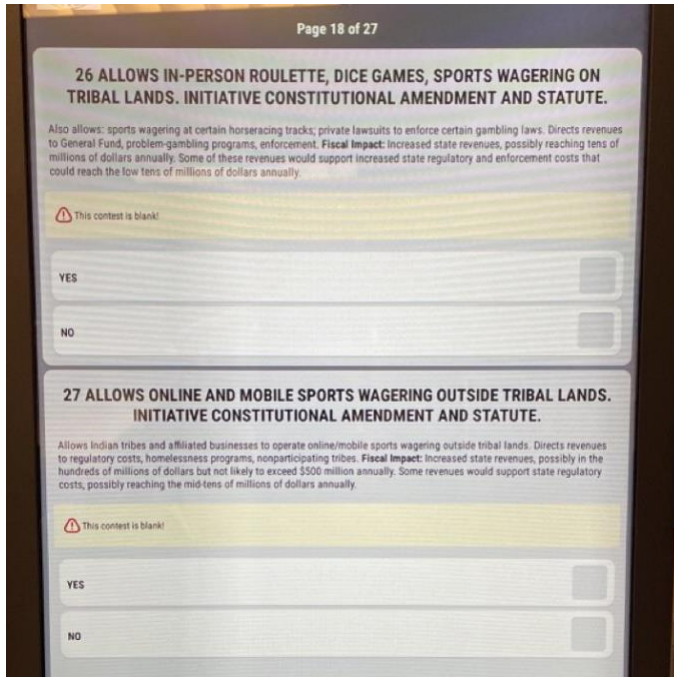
Page 18 of 27

26 ALLOWS IN-PERSON ROULETTE, DICE GAMES, SPORTS WAGERING ON TRIBAL LANDS. INITIATIVE CONSTITUTIONAL AMENDMENT AND STATUTE.

Also allows: sports wagering at certain horseracing tracks; private lawsuits to enforce certain gambling laws. Directs revenues to General Fund, problem-gambling programs, enforcement. **Fiscal Impact:** Increased state revenues, possibly reaching tens of millions of dollars annually. Some of these revenues would support increased state regulatory and enforcement costs that could reach the low tens of millions of dollars annually.

This contest is blank!

YES

NO

27 ALLOWS ONLINE AND MOBILE SPORTS WAGERING OUTSIDE TRIBAL LANDS. INITIATIVE CONSTITUTIONAL AMENDMENT AND STATUTE.

Allows Indian tribes and affiliated businesses to operate online/mobile sports wagering outside tribal lands. Directs revenues to regulatory costs, homelessness programs, nonparticipating tribes. **Fiscal Impact:** Increased state revenues, possibly in the hundreds of millions of dollars but not likely to exceed $500 million annually. Some revenues would support state regulatory costs, possibly reaching the mid-tens of millions of dollars annually.

This contest is blank!

YES

NO